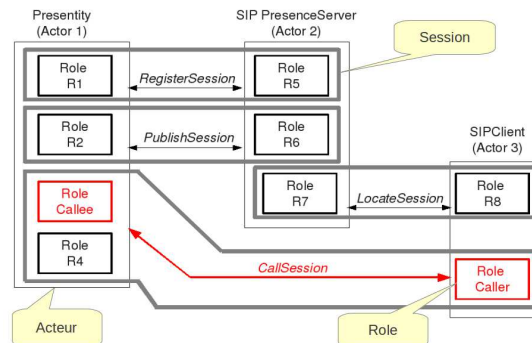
Presentity
(Actor 1)

SIP PresenceServer
(Actor 2)

Session

Role
R1

RegisterSession

Role
R5

Role
R2

PublishSession

Role
R6

SIPClient
(Actor 3)

Role
Callee

Role
R7

LocateSession

Role
R8

Role
R4

CallSession

Role
Caller

Acteur

Role